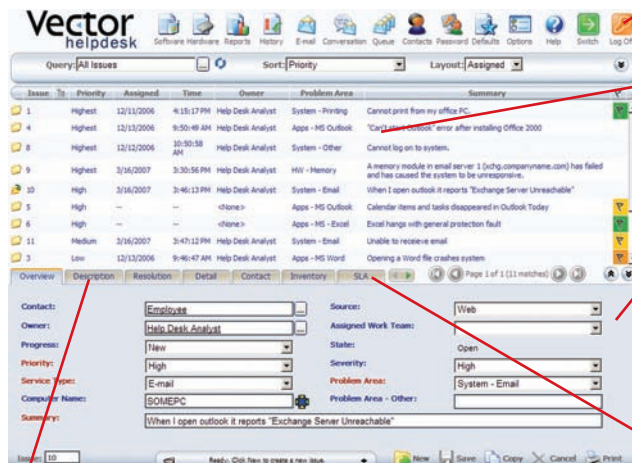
Vector helpdesk

Software Hardware Reports History E-mail Conversation Queue Contacts Password Defaults Options Help Switch Log Off

Query: All Issues Sort: Priority Layout: Assigned

| Issue | Priority | Assigned | Time | Owner | Problem Area | Summary |
|---|---|---|---|---|---|---|
| 1 | Highest | 12/11/2006 | 4:15:17 PM | Help Desk Analyst | System - Printing | Cannot print from my office PC. |
| 4 | Highest | 12/13/2006 | 9:50:49 AM | Help Desk Analyst | Apps - MS Outlook | "Can't start Outlook" error after installing Office 2000 |
| 8 | Highest | 12/12/2006 | 10:50:58 AM | Help Desk Analyst | System - Other | Cannot log on to system. |
| 9 | Highest | 3/16/2007 | 3:30:56 PM | Help Desk Analyst | HW - Memory | A memory module in email server 1 (xchg.companyname.com) has failed and has caused the system to be unresponsive. |
| 10 | High | 3/16/2007 | 3:46:13 PM | Help Desk Analyst | System - Email | When I open outlook it reports "Exchange Server Unreachable" |
| 5 | High | -- | -- | <None> | Apps - MS Outlook | Calendar items and tasks disappeared in Outlook Today |
| 6 | High | -- | -- | <None> | Apps - MS - Excel | Excel hangs with general protection fault |
| 11 | Medium | 3/16/2007 | 3:47:12 PM | Help Desk Analyst | System - Email | Unable to receive email |
| 3 | Low | 12/13/2006 | 9:46:47 AM | Help Desk Analyst | Apps - MS Word | Opening a Word file crashes system |

Overview Description Resolution Detail Contact Inventory SLA

Page 1 of 1 (11 matches)

Contact: Employee
Owner: Help Desk Analyst
Progress: New
Priority: High
Service Type: E-mail
Computer Name: SOMEPC
Summary: When I open outlook it reports "Exchange Server Unreachable"

Source: Web
Assigned Work Team:
State: Open
Severity: High
Problem Area: System - Email
Problem Area - Other:

Issue: 10 Ready. Click New to create a new issue. New Save Copy Cancel Print